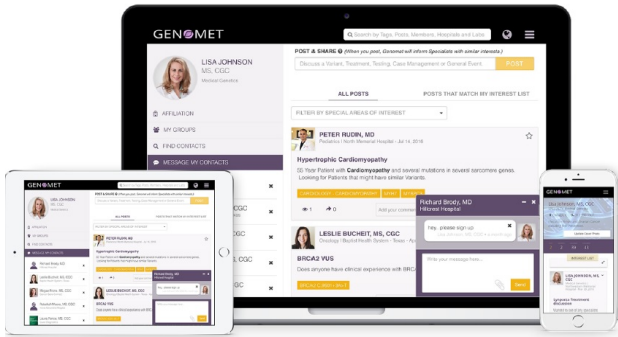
GENOMET

Search by Tags, Posts, Members, Hospitals and Labs

LISA JOHNSON
MS, CGC
Medical Geneticist

AFFILIATION
MY GROUPS
FIND CONTACTS
MESSAGE MY CONTACTS

POST & SHARE (When you post, Genomet will inform Specialists with similar interests.)

Discuss a Variant, Treatment, Testing, Case Management or General Event

POST

ALL POSTS
POSTS THAT MATCH MY INTEREST LIST

FILTER BY SPECIAL AREAS OF INTEREST

PETER RUDIN, MD
Pediatrics | North Memorial Hospital - Jul 14, 2016

Hypertrophic Cardiomyopathy

50 Year Patient with Cardiomyopathy and several mutations in several sarcomere genes. Looking for Patients that might have similar Variants.

1
0

Add your comment

LESLIE BUCHEIT, MS, CGC
Oncology | Baptist Health System - Texas - Ap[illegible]

BRCA2 VUS

Does anyone have clinical experience with BRCA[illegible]

Richard Brody, MD
Hillcrest Hospital

Yes, please sign up

Write your message here...

Send

CGC
CGC
CGC

GENOMET

LISA JOHNSON
MS, CGC

ALL POSTS

PETER RUDIN, MD

Hypertrophic Cardiomyopathy

LESLIE BUCHEIT, MS, CGC

BRCA2 VUS

Richard Brody, MD
Hillcrest Hospital

Richard Brody, MD
Hillcrest Hospital

LESLIE BUCHEIT, MS, CGC

Ignacious Treatment Discussion